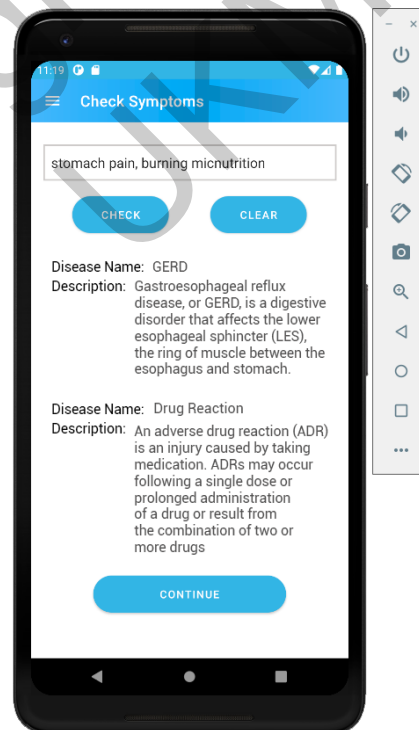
11:19

Check Symptoms

stomach pain, burning micnutrition

CHECK

CLEAR

Disease Name: GERD
Description: Gastroesophageal reflux disease, or GERD, is a digestive disorder that affects the lower esophageal sphincter (LES), the ring of muscle between the esophagus and stomach.

Disease Name: Drug Reaction
Description: An adverse drug reaction (ADR) is an injury caused by taking medication. ADRs may occur following a single dose or prolonged administration of a drug or result from the combination of two or more drugs

CONTINUE

–
×